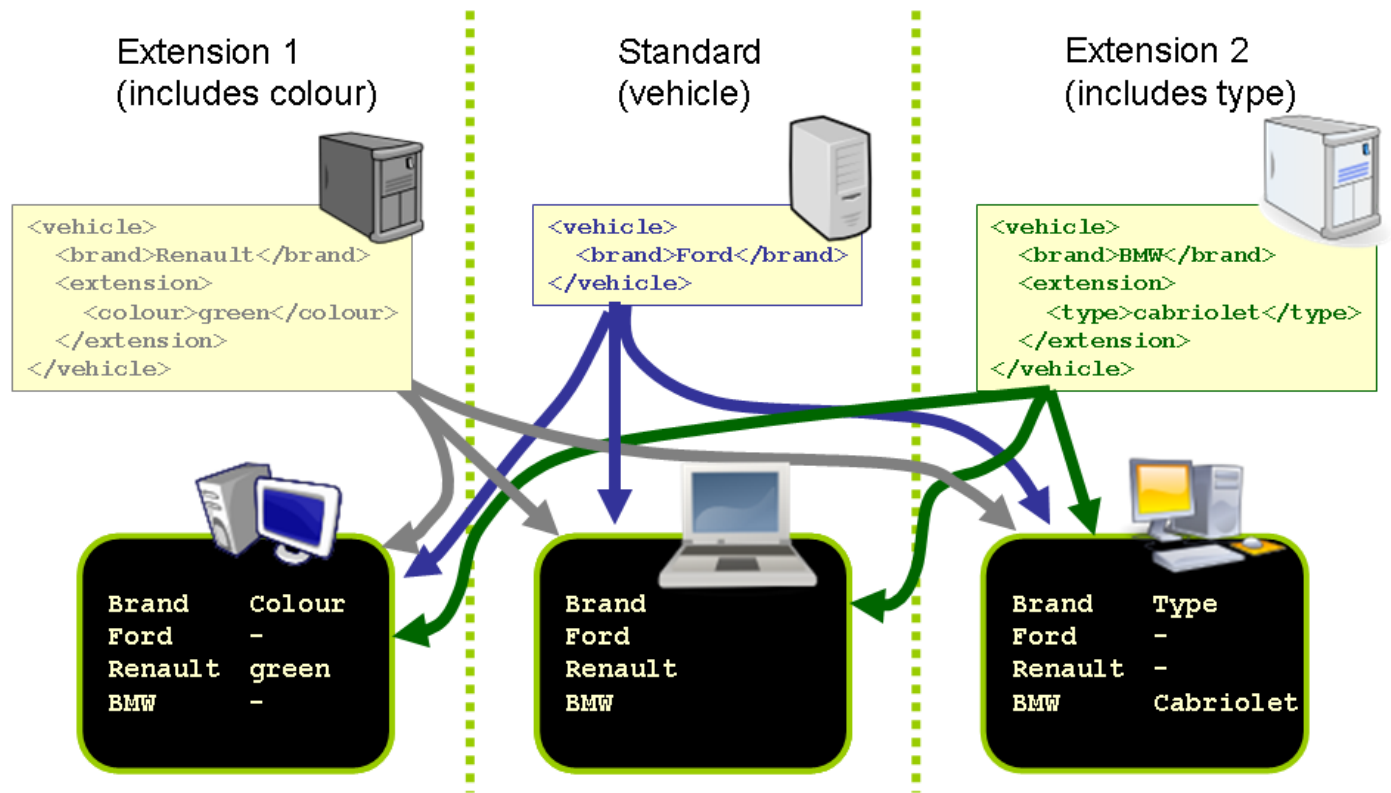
Extension 1
(includes colour)

<vehicle>
<brand>Renault</brand>
<extension>
<colour>green</colour>
</extension>
</vehicle>

Standard
(vehicle)

<vehicle>
<brand>Ford</brand>
</vehicle>

Extension 2
(includes type)

<vehicle>
<brand>BMW</brand>
<extension>
<type>cabriolet</type>
</extension>
</vehicle>

| Brand | Colour |
|---|---|
| Ford | - |
| Renault | green |
| BMW | - |

Brand
Ford
Renault
BMW

| Brand | Type |
|---|---|
| Ford | - |
| Renault | - |
| BMW | Cabriolet |